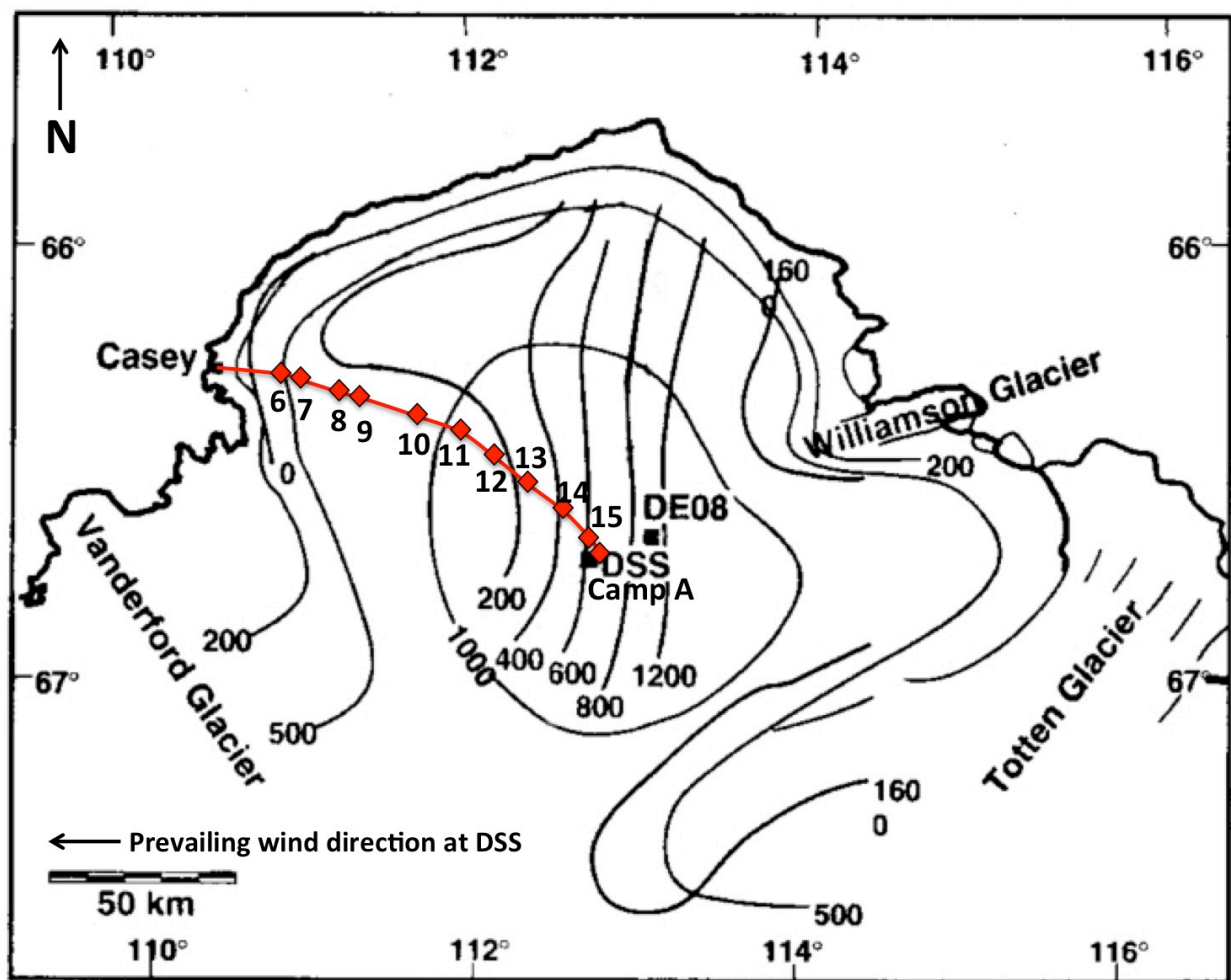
N
110°
112°
114°
116°
66°
66°
160
0
Casey
6
7
8
9
10
11
12
13
14
15
Williamson Glacier
200
DE08
DSS
Camp A
0
Vanderford Glacier
200
200
1000
400
600
800
1200
67°
67°
500
Totten Glacier
160
0
500
Prevailing wind direction at DSS
50 km
110°
112°
114°
116°